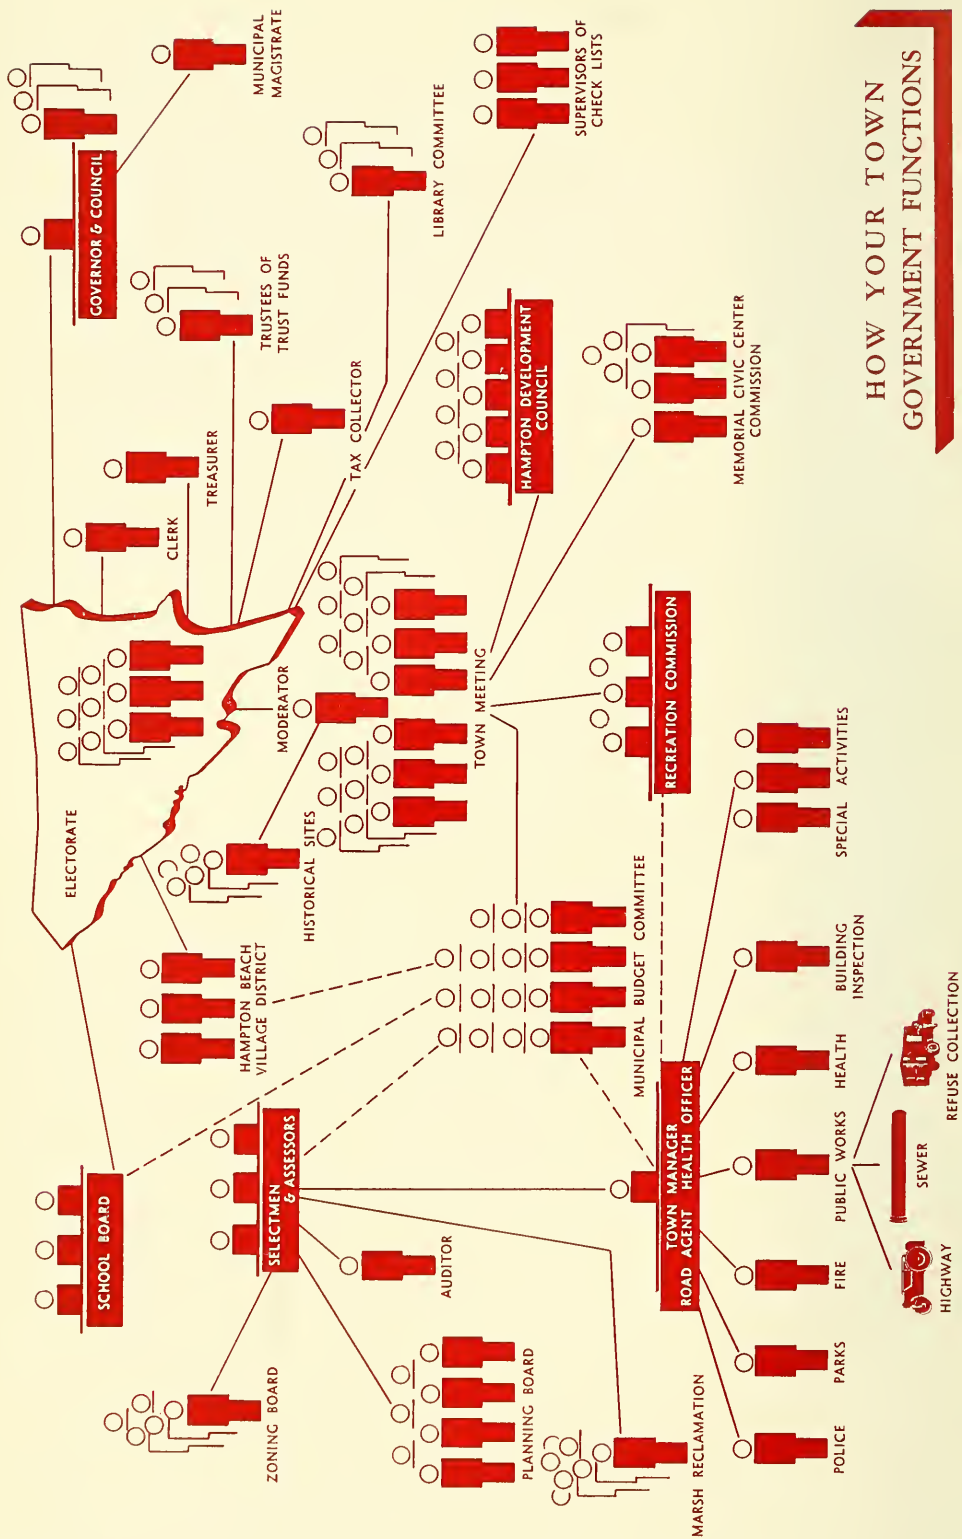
HOW YOUR TOWN GOVERNMENT FUNCTIONS

MUNICIPAL MAGISTRATE

GOVERNOR & COUNCIL

SUPERVISORS OF CHECK LISTS

LIBRARY COMMITTEE

TRUSTEES OF TRUST FUNDS

TAX COLLECTOR

TREASURER

CLERK

HAMPTON DEVELOPMENT COUNCIL

MEMORIAL CIVIC CENTER COMMISSION

ELECTORATE

MODERATOR

TOWN MEETING

RECREATION COMMISSION

HISTORICAL SITES

SPECIAL ACTIVITIES

MUNICIPAL BUDGET COMMITTEE

HAMPTON BEACH VILLAGE DISTRICT

BUILDING INSPECTION

HEALTH

REFUSE COLLECTION

TOWN MANAGER ROAD AGENT HEALTH OFFICER

SCHOOL BOARD

SELECTMEN & ASSESSORS

PUBLIC WORKS

SEWER

HIGHWAY

AUDITOR

FIRE

ZONING BOARD

PLANNING BOARD

PARKS

MARSH RECLAMATION

POLICE